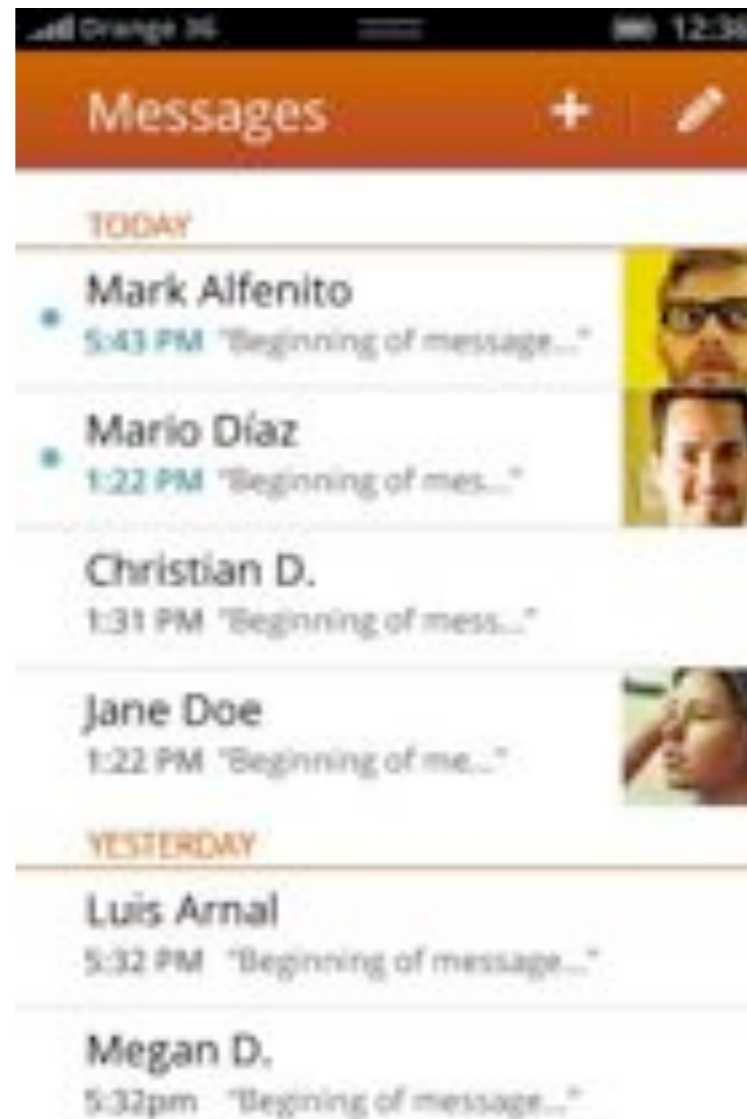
Orange 3G 12:38

Messages + 

TODAY

Mark Alfenito
5:43 PM "Beginning of message..."

Mario Díaz
1:22 PM "Beginning of mes..."

Christian D.
1:31 PM "Beginning of mess..."

Jane Doe
1:22 PM "Beginning of me..."

YESTERDAY

Luis Arnal
5:32 PM "Beginning of message..."

Megan D.
5:32pm "Begining of message..."